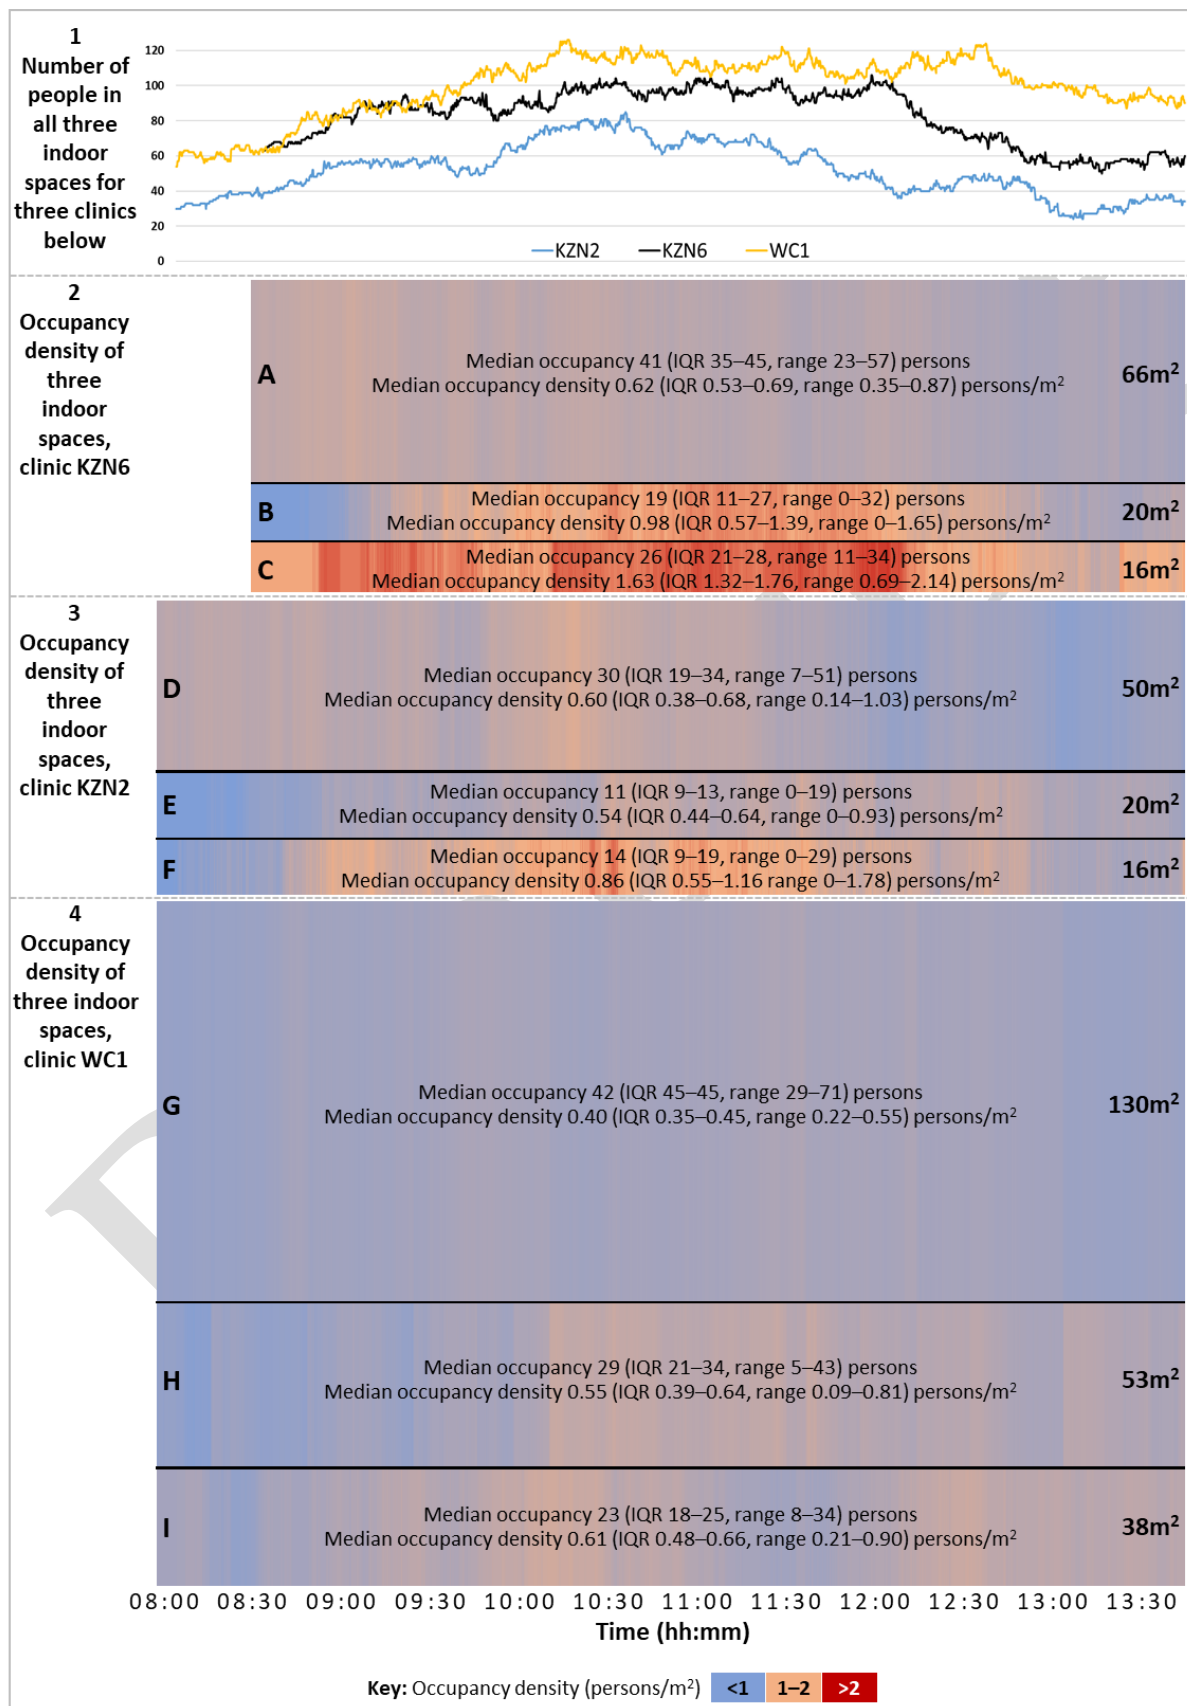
1
Number of people in all three indoor spaces for three clinics below

120
100
80
60
40
20
0

KZN2 KZN6 WC1

2
Occupancy density of three indoor spaces, clinic KZN6

A
Median occupancy 41 (IQR 35–45, range 23–57) persons
Median occupancy density 0.62 (IQR 0.53–0.69, range 0.35–0.87) persons/m$^2$
66m$^2$

B
Median occupancy 19 (IQR 11–27, range 0–32) persons
Median occupancy density 0.98 (IQR 0.57–1.39, range 0–1.65) persons/m$^2$
20m$^2$

C
Median occupancy 26 (IQR 21–28, range 11–34) persons
Median occupancy density 1.63 (IQR 1.32–1.76, range 0.69–2.14) persons/m$^2$
16m$^2$

3
Occupancy density of three indoor spaces, clinic KZN2

D
Median occupancy 30 (IQR 19–34, range 7–51) persons
Median occupancy density 0.60 (IQR 0.38–0.68, range 0.14–1.03) persons/m$^2$
50m$^2$

E
Median occupancy 11 (IQR 9–13, range 0–19) persons
Median occupancy density 0.54 (IQR 0.44–0.64, range 0–0.93) persons/m$^2$
20m$^2$

F
Median occupancy 14 (IQR 9–19, range 0–29) persons
Median occupancy density 0.86 (IQR 0.55–1.16 range 0–1.78) persons/m$^2$
16m$^2$

4
Occupancy density of three indoor spaces, clinic WC1

G
Median occupancy 42 (IQR 45–45, range 29–71) persons
Median occupancy density 0.40 (IQR 0.35–0.45, range 0.22–0.55) persons/m$^2$
130m$^2$

H
Median occupancy 29 (IQR 21–34, range 5–43) persons
Median occupancy density 0.55 (IQR 0.39–0.64, range 0.09–0.81) persons/m$^2$
53m$^2$

I
Median occupancy 23 (IQR 18–25, range 8–34) persons
Median occupancy density 0.61 (IQR 0.48–0.66, range 0.21–0.90) persons/m$^2$
38m$^2$

08:00 08:30 09:00 09:30 10:00 10:30 11:00 11:30 12:00 12:30 13:00 13:30
Time (hh:mm)

Key: Occupancy density (persons/m$^2$) <1 1–2 >2